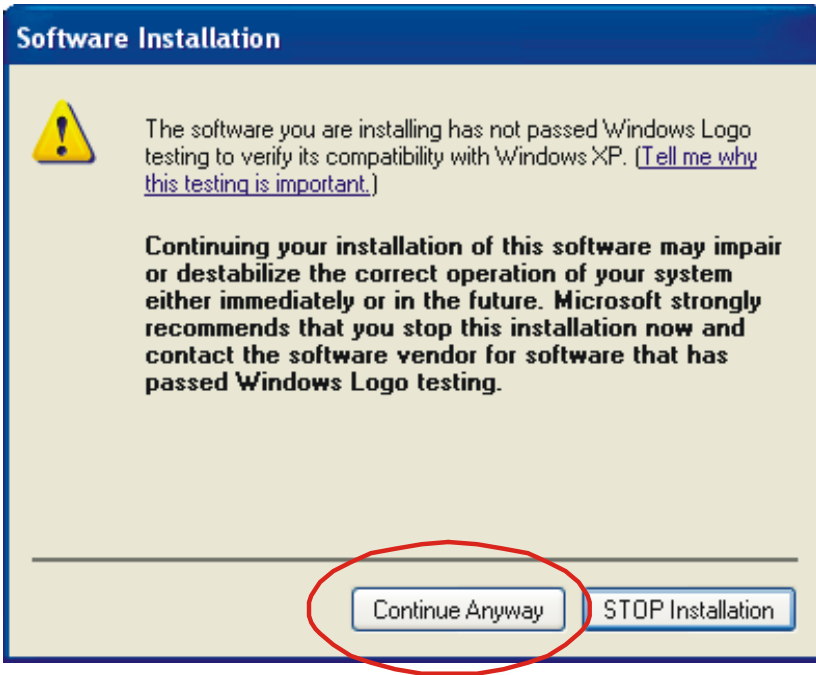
Software Installation

The software you are installing has not passed Windows Logo testing to verify its compatibility with Windows XP. (Tell me why this testing is important.)

Continuing your installation of this software may impair or destabilize the correct operation of your system either immediately or in the future. Microsoft strongly recommends that you stop this installation now and contact the software vendor for software that has passed Windows Logo testing.

Continue Anyway

STOP Installation